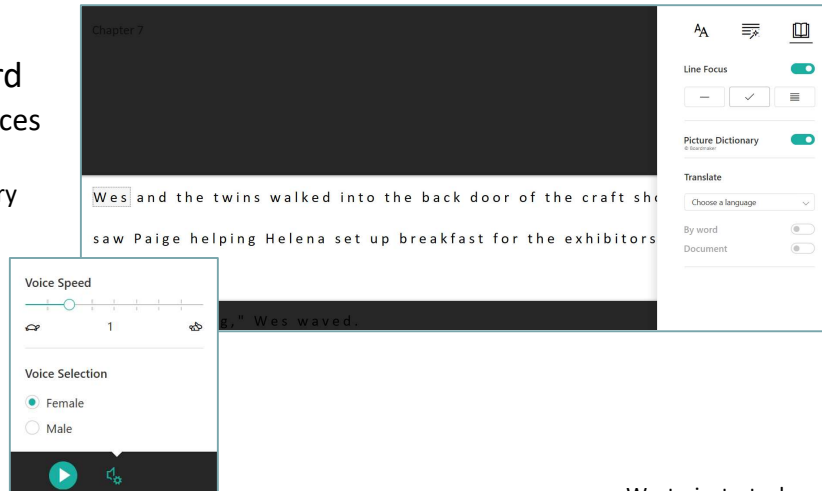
rd
ces
ry

Chapter 7

Wes and the twins walked into the back door of the craft sho

saw Paige helping Helena set up breakfast for the exhibitors

g," Wes waved.

Line Focus

Picture Dictionary

Translate

Choose a language

By word

Document

Voice Speed

1

Voice Selection

Female

Male